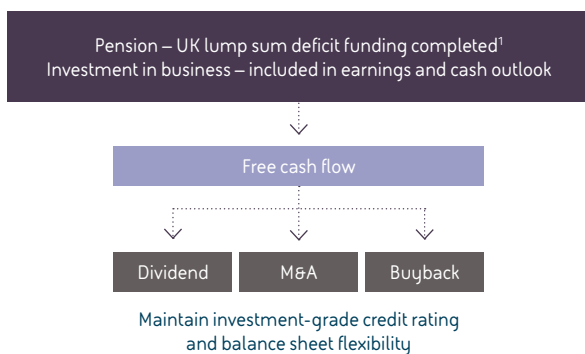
Pension – UK lump sum deficit funding completed$^1$
Investment in business – included in earnings and cash outlook

Free cash flow

Dividend

M&A

Buyback

Maintain investment-grade credit rating and balance sheet flexibility